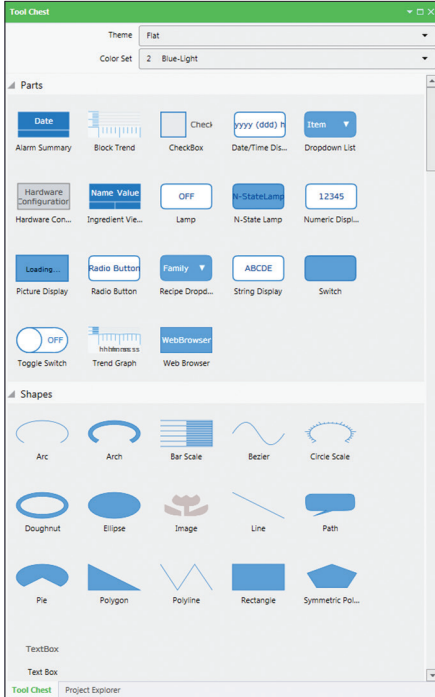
Tool Chest

Theme Flat

Color Set 2 Blue-Light

Parts

Date
Alarm Summary

Block Trend

Check
CheckBox

yyyy (ddd) h
Date/Time Dis...

Item
Dropdown List

Hardware Configuration
Hardware Con...

Name Value
Ingredient Vie...

OFF
Lamp

N-StateLamp
N-State Lamp

12345
Numeric Displ...

Loading...
Picture Display

Radio Button
Radio Button

Family
Recipe Dropd...

ABCDE
String Display

Switch

OFF
Toggle Switch

hh:mm:ss
Trend Graph

WebBrowser
Web Browser

Shapes

Arc

Arch

Bar Scale

Bezier

Circle Scale

Doughnut

Ellipse

Image

Line

Path

Pie

Polygon

Polyline

Rectangle

Symmetric Pol...

TextBox
Text Box

Tool Chest | Project Explorer